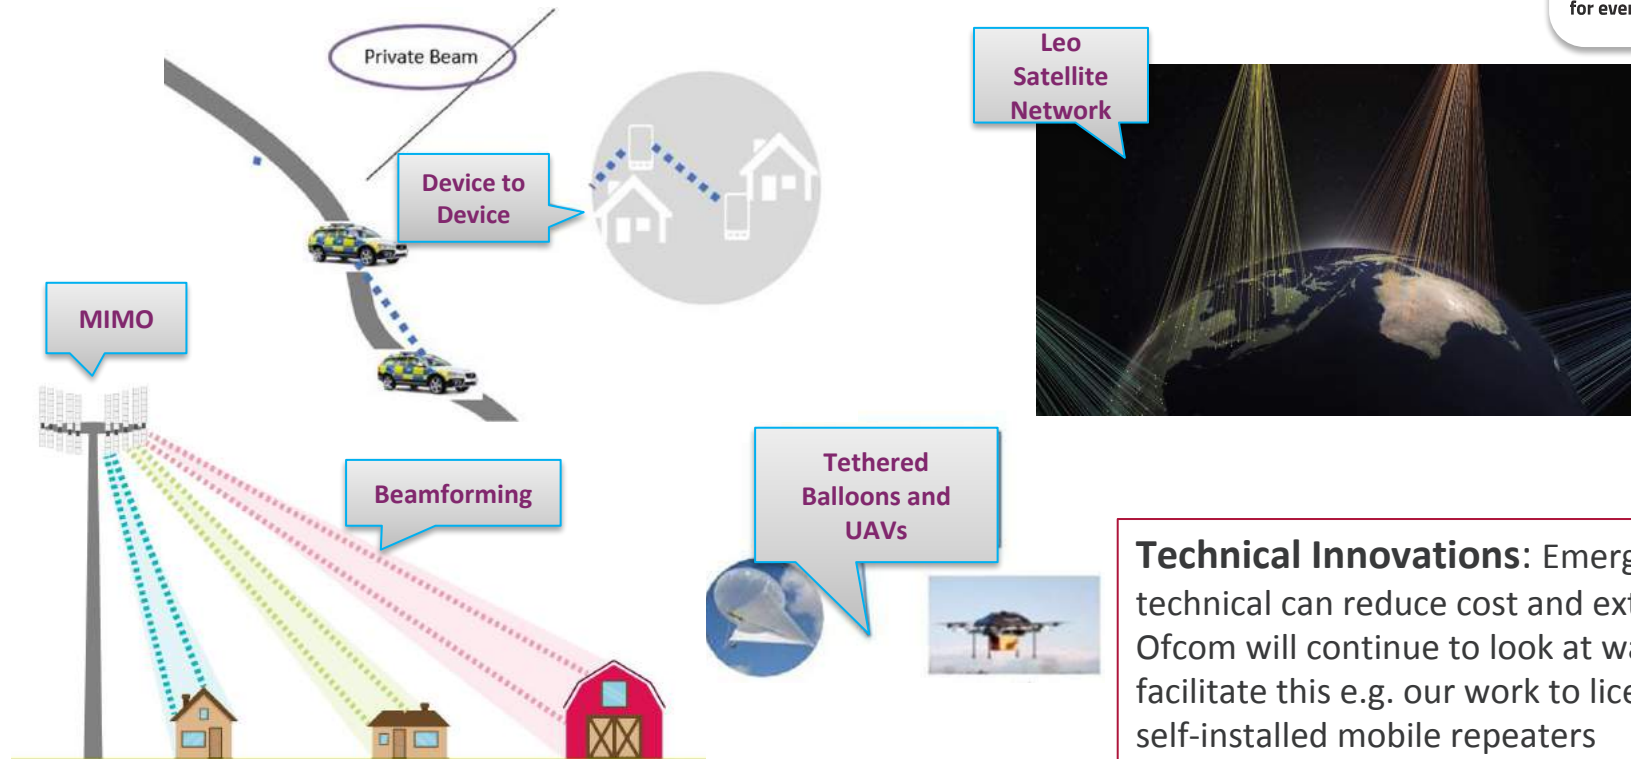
for ever

Private Beam

Leo Satellite Network

Device to Device

MIMO

Beamforming

Tethered Balloons and UAVs

**Technical Innovations**: Emerg technical can reduce cost and ext Ofcom will continue to look at wa facilitate this e.g. our work to lice self-installed mobile repeaters